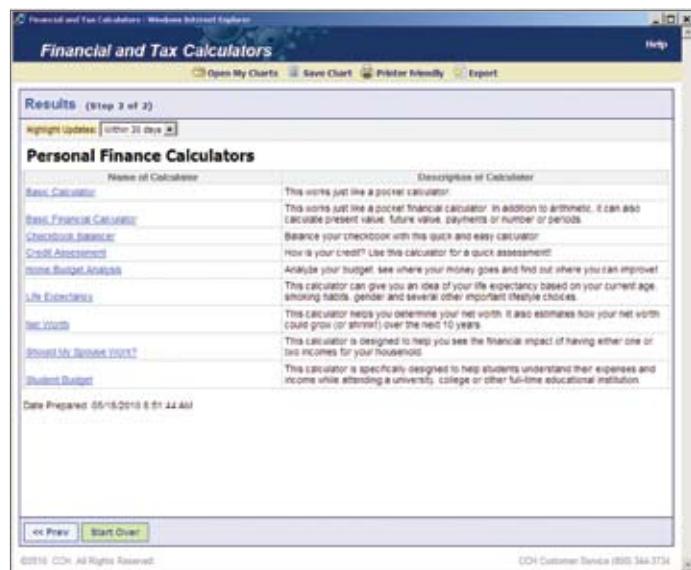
Financial and Tax Calculators - Windows Internet Explorer

Financial and Tax Calculators

Help

Open My Charts | Save Chart | Printer friendly | Export

Results (Step 2 of 2)

Highlight Updates: Within 30 days

Personal Finance Calculators

| Name of Calculator | Description of Calculator |
|---|---|
| Basic Calculator | This works just like a pocket calculator. |
| Basic Financial Calculator | This works just like a pocket financial calculator. In addition to arithmetic, it can also calculate present value, future value, payments or number of periods. |
| Checkbook Balancer | Balance your checkbook with this quick and easy calculator. |
| Credit Assessment | How is your credit? Use this calculator for a quick assessment! |
| Home Budget Analysis | Analyze your budget, see where your money goes and find out where you can improve! |
| Life Expectancy | This calculator can give you an idea of your life expectancy based on your current age, smoking habits, gender and several other important lifestyle choices. |
| Net Worth | This calculator helps you determine your net worth. It also estimates how your net worth could grow (or shrink!) over the next 10 years. |
| Should My Spouse Work? | This calculator is designed to help you see the financial impact of having either one or two incomes for your household. |
| Student Budget | This calculator is specifically designed to help students understand their expenses and income while attending a university, college or other full-time educational institution. |

Date Prepared: 05/18/2010 8:51:44 AM

<< Prev | Start Over

©2010 CCH. All Rights Reserved.

CCH Customer Service (800) 344-3734